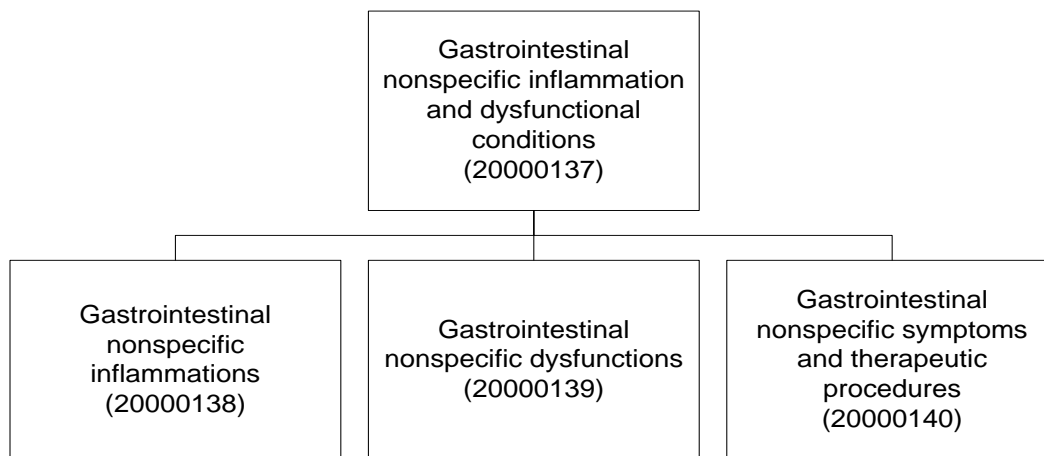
Gastrointestinal nonspecific inflammation and dysfunctional conditions (20000137)

Gastrointestinal nonspecific inflammations (20000138)

Gastrointestinal nonspecific dysfunctions (20000139)

Gastrointestinal nonspecific symptoms and therapeutic procedures (20000140)